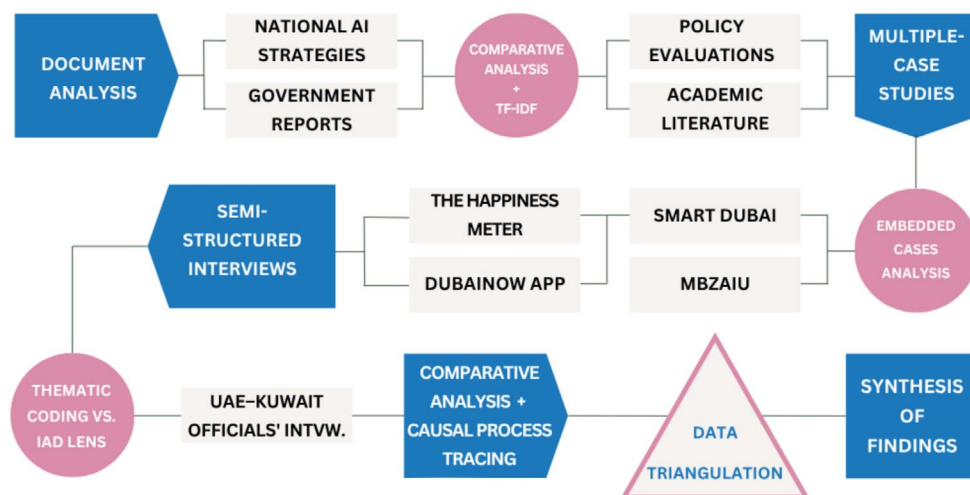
DOCUMENT ANALYSIS

NATIONAL AI STRATEGIES

GOVERNMENT REPORTS

COMPARATIVE ANALYSIS + TF-IDF

POLICY EVALUATIONS

ACADEMIC LITERATURE

MULTIPLE-CASE STUDIES

SEMI-STRUCTURED INTERVIEWS

THE HAPPINESS METER

DUBAINOW APP

SMART DUBAI

MBZAIU

EMBEDDED CASES ANALYSIS

THEMATIC CODING VS. IAD LENS

UAE–KUWAIT OFFICIALS' INTVW.

COMPARATIVE ANALYSIS + CAUSAL PROCESS TRACING

DATA TRIANGULATION

SYNTHESIS OF FINDINGS